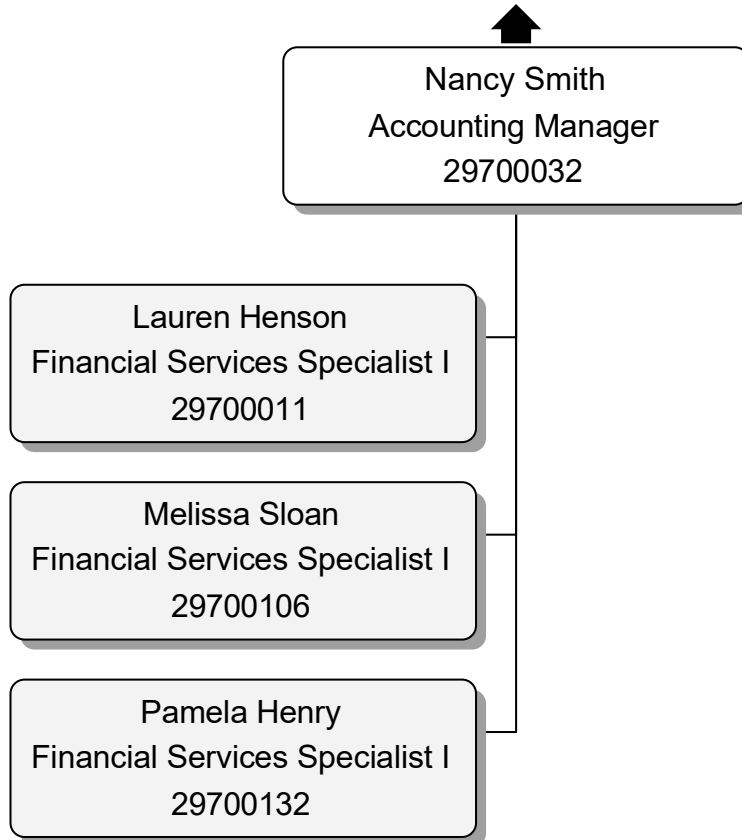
Nancy Smith
Accounting Manager
29700032

Lauren Henson
Financial Services Specialist I
29700011

Melissa Sloan
Financial Services Specialist I
29700106

Pamela Henry
Financial Services Specialist I
29700132